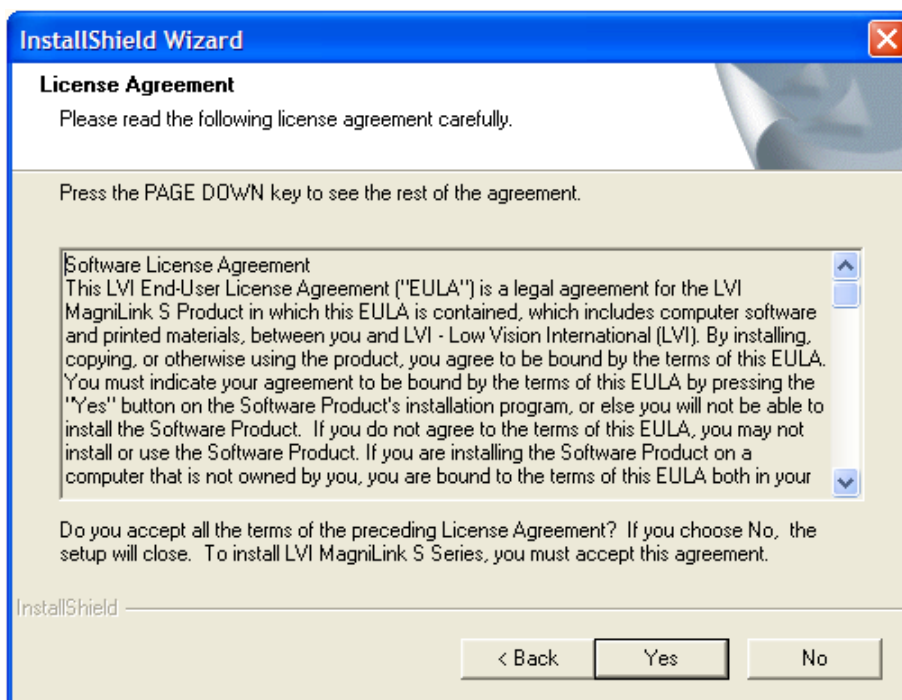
InstallShield Wizard

License Agreement

Please read the following license agreement carefully.

Press the PAGE DOWN key to see the rest of the agreement.

Software License Agreement
This LVI End-User License Agreement ("EULA") is a legal agreement for the LVI MagniLink S Product in which this EULA is contained, which includes computer software and printed materials, between you and LVI - Low Vision International (LVI). By installing, copying, or otherwise using the product, you agree to be bound by the terms of this EULA. You must indicate your agreement to be bound by the terms of this EULA by pressing the "Yes" button on the Software Product's installation program, or else you will not be able to install the Software Product. If you do not agree to the terms of this EULA, you may not install or use the Software Product. If you are installing the Software Product on a computer that is not owned by you, you are bound to the terms of this EULA both in your

Do you accept all the terms of the preceding License Agreement? If you choose No, the setup will close. To install LVI MagniLink S Series, you must accept this agreement.

InstallShield

< Back

Yes

No